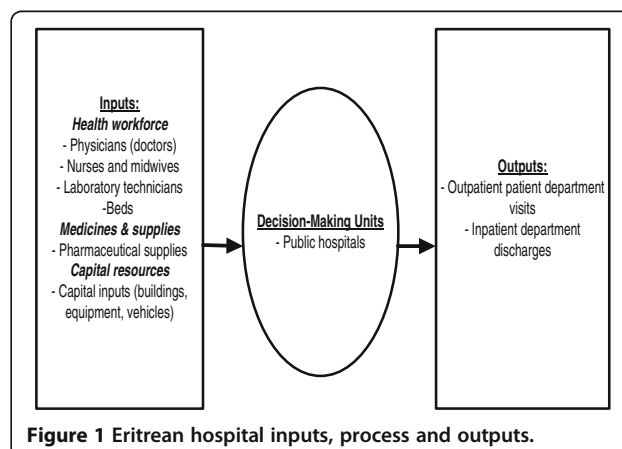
Inputs:
Health workforce
- Physicians (doctors)
- Nurses and midwives
- Laboratory technicians
-Beds
Medicines & supplies
- Pharmaceutical supplies
Capital resources
- Capital inputs (buildings, equipment, vehicles)

Decision-Making Units
- Public hospitals

Outputs:
- Outpatient patient department visits
- Inpatient department discharges

Figure 1 Eritrean hospital inputs, process and outputs.